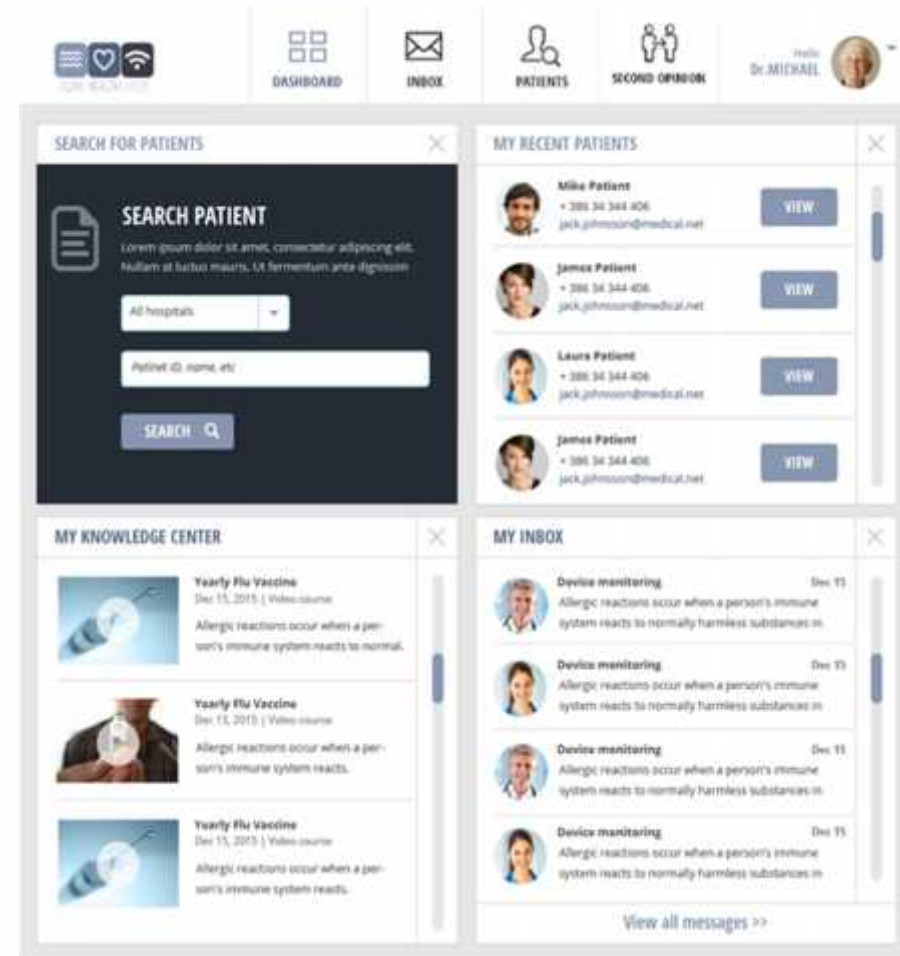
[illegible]

DASHBOARD

INBOX

PATIENTS

SECOND OPINION

Hello
Dr.MICHAEL

SEARCH FOR PATIENTS

SEARCH PATIENT

Lorem ipsum dolor sit amet, consectetur adipiscing elit. Nullam at luctus mauris. Ut fermentum ante dignissim

All hospitals

Patinet ID, name, etc

SEARCH

MY RECENT PATIENTS

Mike Patient
+ 386 34 344 406
jack.johnson@medical.net

VIEW

James Patient
+ 386 34 344 406
jack.johnson@medical.net

VIEW

Laura Patient
+ 386 34 344 406
jack.johnson@medical.net

VIEW

James Patient
+ 386 34 344 406
jack.johnson@medical.net

VIEW

MY KNOWLEDGE CENTER

Yearly Flu Vaccine
Dec 15, 2015 | Video course
Allergic reactions occur when a person's immune system reacts to normal.

Yearly Flu Vaccine
Dec 15, 2015 | Video course
Allergic reactions occur when a person's immune system reacts.

Yearly Flu Vaccine
Dec 15, 2015 | Video course
Allergic reactions occur when a person's immune system reacts.

MY INBOX

Device monitoring
Dec 15
Allergic reactions occur when a person's immune system reacts to normally harmless substances in

Device monitoring
Dec 15
Allergic reactions occur when a person's immune system reacts to normally harmless substances in

Device monitoring
Dec 15
Allergic reactions occur when a person's immune system reacts to normally harmless substances in

Device monitoring
Dec 15
Allergic reactions occur when a person's immune system reacts to normally harmless substances in

View all messages >>